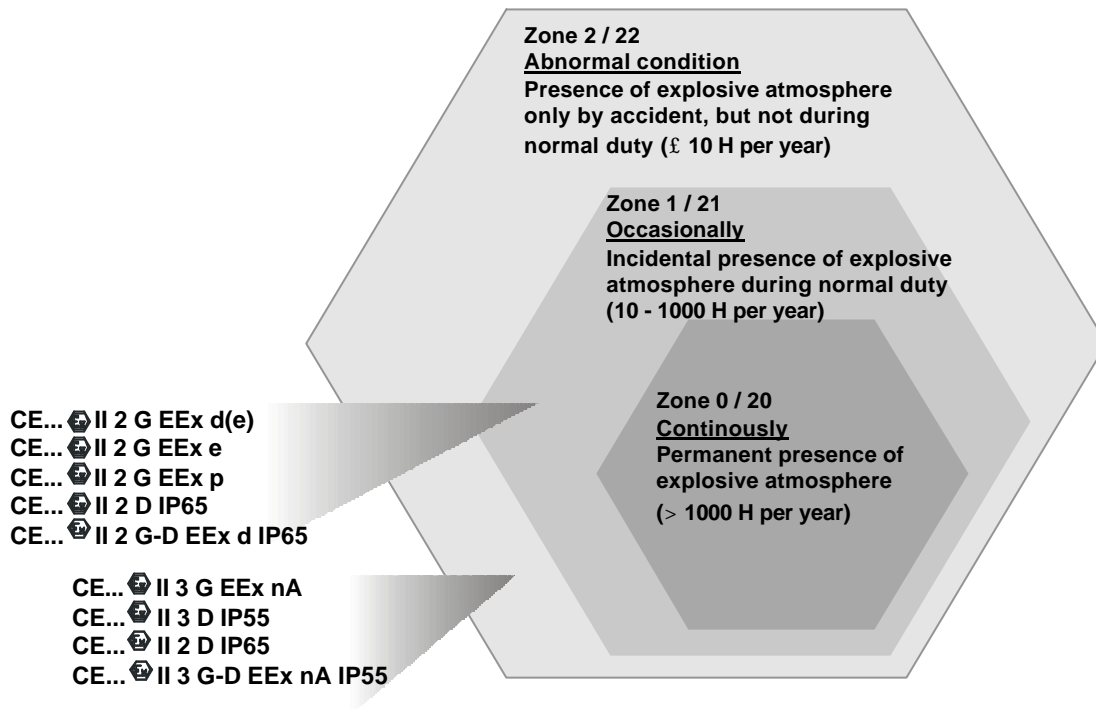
Zone 2 / 22
Abnormal condition
Presence of explosive atmosphere only by accident, but not during normal duty (£ 10 H per year)

Zone 1 / 21
Occasionally
Incidental presence of explosive atmosphere during normal duty (10 - 1000 H per year)

Zone 0 / 20
Continously
Permanent presence of explosive atmosphere
(> 1000 H per year)

CE... II 2 G EEx d(e)
CE... II 2 G EEx e
CE... II 2 G EEx p
CE... II 2 D IP65
CE... II 2 G-D EEx d IP65

CE... II 3 G EEx nA
CE... II 3 D IP55
CE... II 2 D IP65
CE... II 3 G-D EEx nA IP55